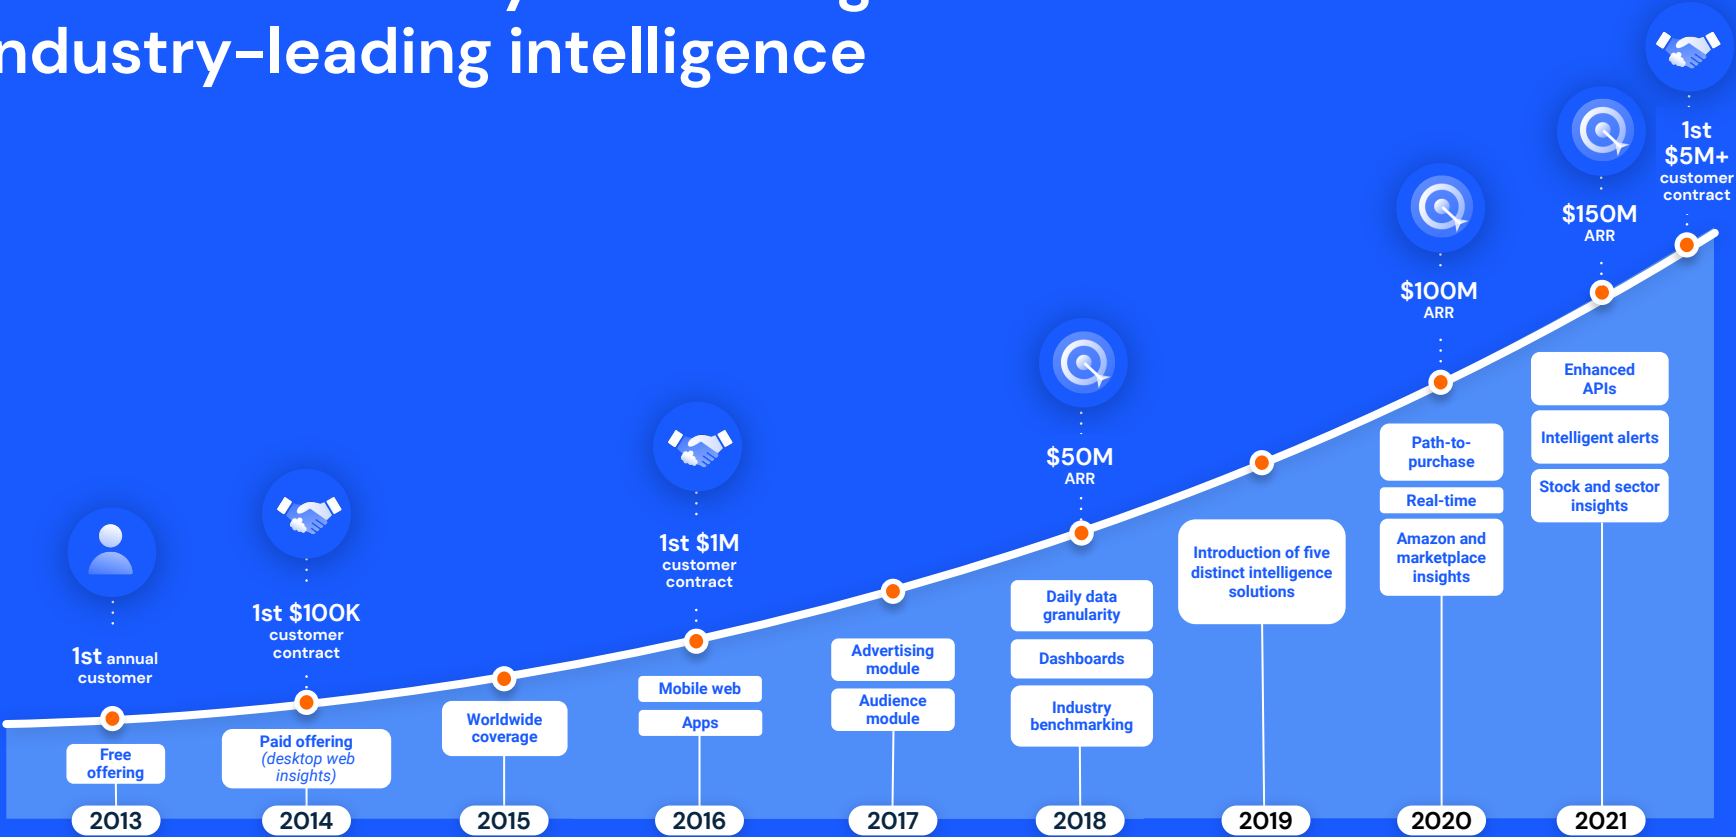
ndustry-leading intelligence

1st annual customer

Free offering

2013

1st $100K customer contract

Paid offering (desktop web insights)

2014

Worldwide coverage

2015

1st $1M customer contract

Mobile web

Apps

2016

Advertising module

Audience module

2017

$50M ARR

Daily data granularity

Dashboards

Industry benchmarking

2018

Introduction of five distinct intelligence solutions

2019

$100M ARR

Path-to-purchase

Real-time

Amazon and marketplace insights

2020

$150M ARR

Enhanced APIs

Intelligent alerts

Stock and sector insights

2021

1st $5M+ customer contract